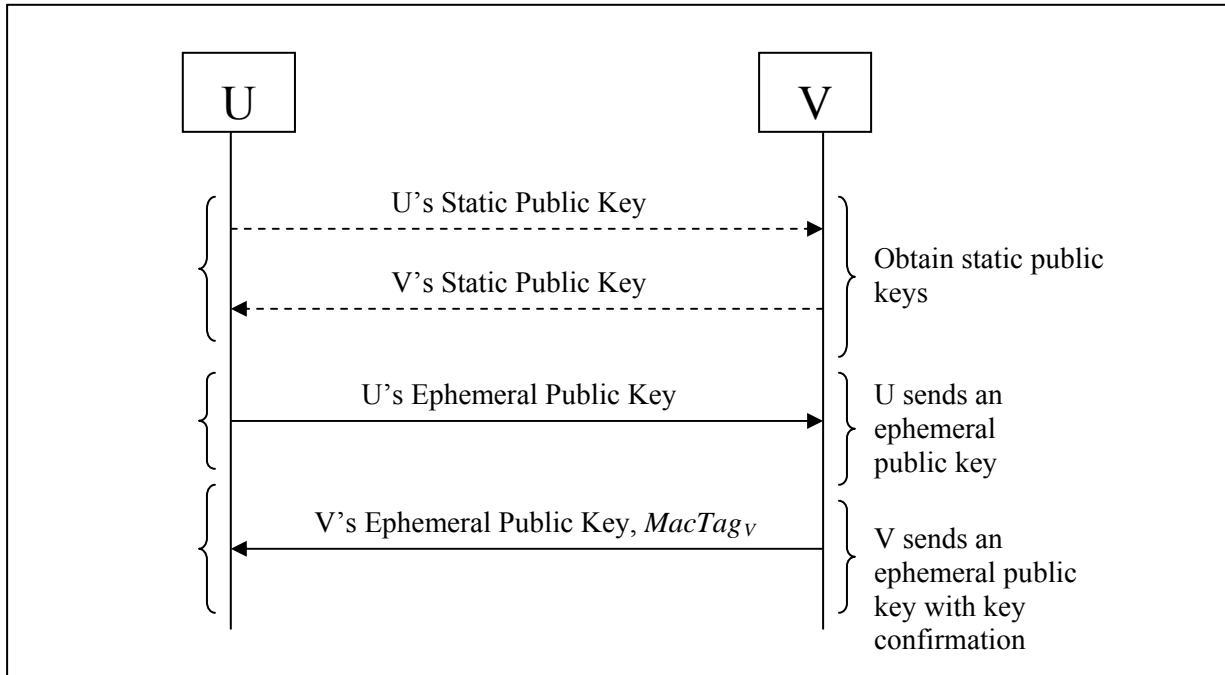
U

V

U's Static Public Key

V's Static Public Key

Obtain static public keys

U's Ephemeral Public Key

U sends an ephemeral public key

V's Ephemeral Public Key, $MacTag_V$

V sends an ephemeral public key with key confirmation